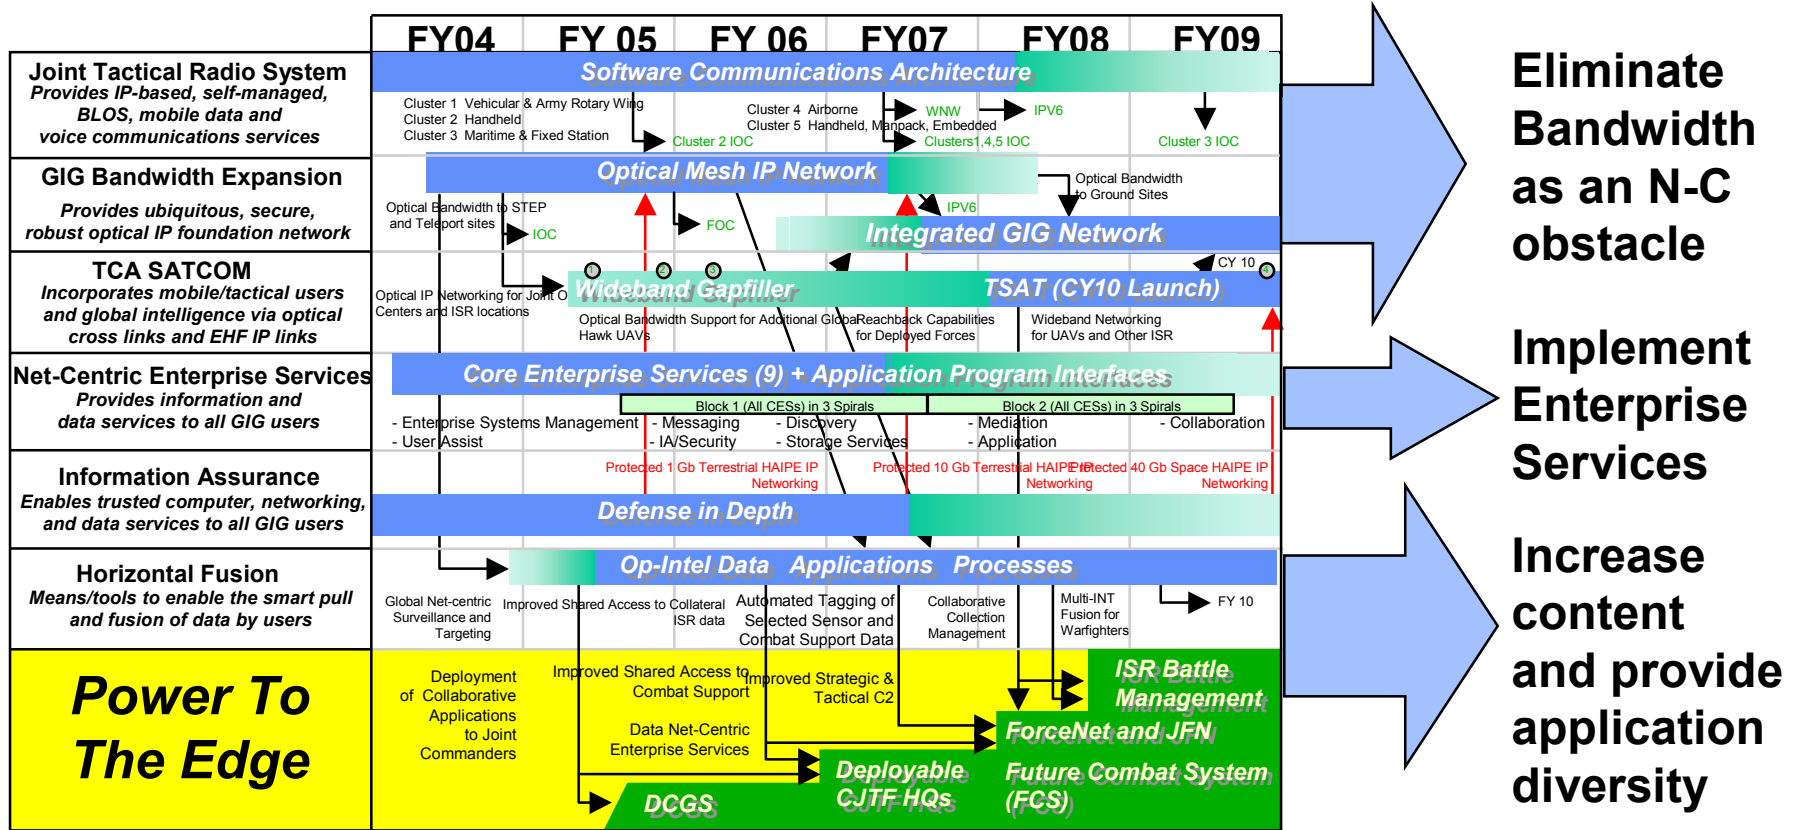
FY04 FY 05 FY 06 FY07 FY08 FY09

Joint Tactical Radio System
Provides IP-based, self-managed, BLOS, mobile data and voice communications services

Software Communications Architecture

Cluster 1 Vehicular & Army Rotary Wing
Cluster 2 Handheld
Cluster 3 Maritime & Fixed Station
Cluster 2 IOC
Cluster 4 Airborne
Cluster 5 Handheld, Manpack, Embedded
WNW
IPV6
Clusters1,4,5 IOC
Cluster 3 IOC

GIG Bandwidth Expansion
Provides ubiquitous, secure, robust optical IP foundation network

Optical Mesh IP Network

Optical Bandwidth to STEP and Teleport sites
IOC
FOC
IPV6
Optical Bandwidth to Ground Sites

Integrated GIG Network

TCA SATCOM
Incorporates mobile/tactical users and global intelligence via optical cross links and EHF IP links

CY 10
1 2 3 4

Optical IP Networking for Joint O Centers and ISR locations

Wideband Gapfiller
TSAT (CY10 Launch)

Optical Bandwidth Support for Additional Global Hawk UAVs
Reachback Capabilities for Deployed Forces
Wideband Networking for UAVs and Other ISR

Net-Centric Enterprise Services
Provides information and data services to all GIG users

Core Enterprise Services (9) + Application Program Interfaces

Block 1 (All CESs) in 3 Spirals
Block 2 (All CESs) in 3 Spirals

- Enterprise Systems Management
- User Assist
- Messaging
- IA/Security
- Discovery
- Storage Services
- Mediation
- Application
- Collaboration

Information Assurance
Enables trusted computer, networking, and data services to all GIG users

Protected 1 Gb Terrestrial HAIPE IP Networking
Protected 10 Gb Terrestrial HAIPE IP Networking
Protected 40 Gb Space HAIPE IP Networking

Defense in Depth

Horizontal Fusion
Means/tools to enable the smart pull and fusion of data by users

Op-Intel Data Applications Processes

Global Net-centric Surveillance and Targeting
Improved Shared Access to Collateral ISR data
Automated Tagging of Selected Sensor and Combat Support Data
Collaborative Collection Management
Multi-INT Fusion for Warfighters
FY 10

Power To The Edge

Deployment of Collaborative Applications to Joint Commanders
Improved Shared Access to Combat Support
Improved Strategic & Tactical C2
Data Net-Centric Enterprise Services
ISR Battle Management
ForceNet and JFN
Deployable CJTF HQs
Future Combat System (FCS)
DCGS

Eliminate Bandwidth as an N-C obstacle

Implement Enterprise Services

Increase content and provide application diversity